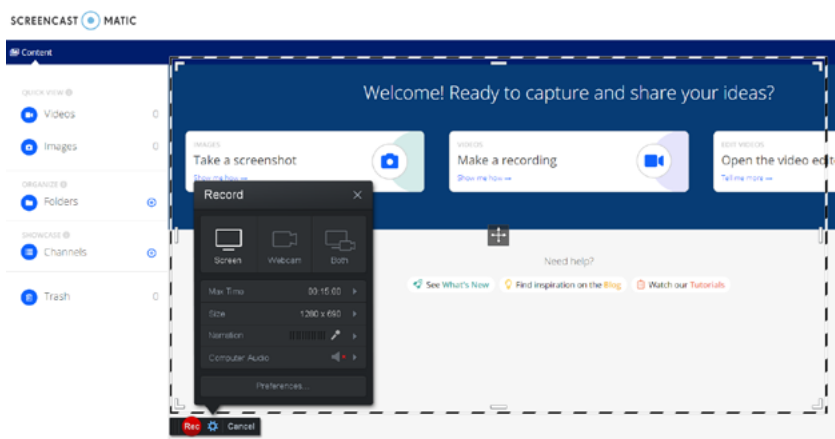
SCREENCAST MATIC

Content

QUICK VIEW
Videos 0
Images 0

ORGANIZE
Folders

SHOWCASE
Channels

Trash 0

Welcome! Ready to capture and share your ideas?

IMAGES
Take a screenshot
Show me how

VIDEOS
Make a recording
Show me how

EDIT VIDEOS
Open the video edit
Tell me more

Record

Screen
Webcam
Both

Max Time 00:15:00
Size 1280 x 690
Narration
Computer Audio

Preferences...

Need help?

See What's New
Find inspiration on the Blog
Watch our Tutorials

Rec
Cancel